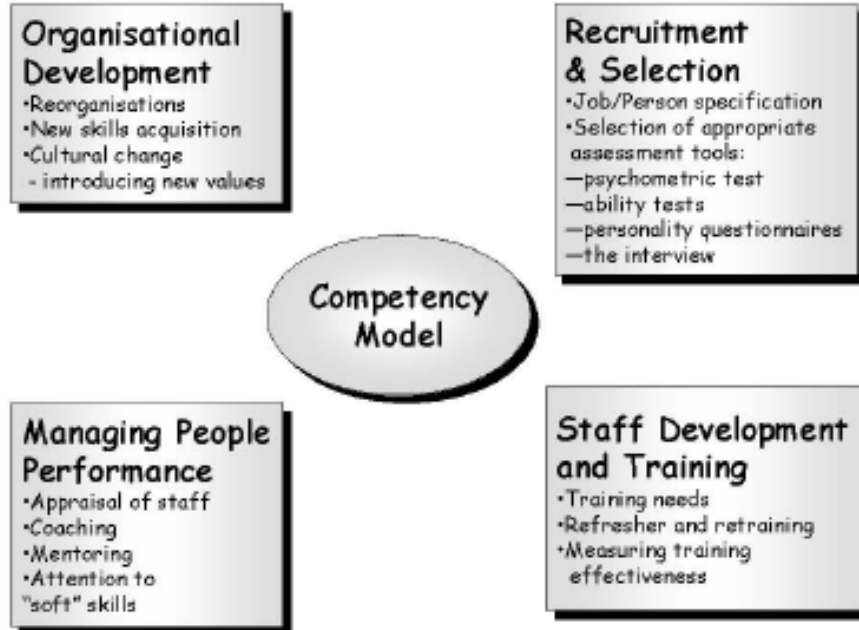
Organisational Development
•Reorganisations
•New skills acquisition
•Cultural change
- introducing new values

Recruitment & Selection
•Job/Person specification
•Selection of appropriate assessment tools:
—psychometric test
—ability tests
—personality questionnaires
—the interview

Competency Model

Managing People Performance
•Appraisal of staff
•Coaching
•Mentoring
•Attention to "soft" skills

Staff Development and Training
•Training needs
•Refresher and retraining
•Measuring training effectiveness